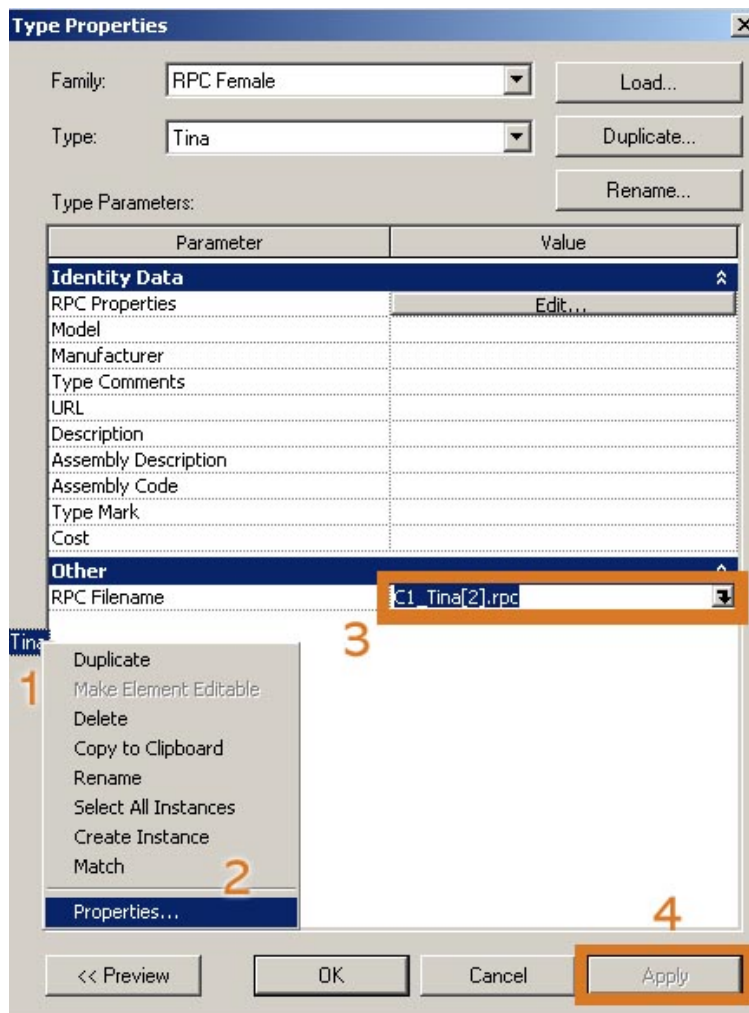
Type Properties

Family: RPC Female
Load...

Type: Tina
Duplicate...

Rename...

Type Parameters:

| Parameter | Value |
|---|---|
| **Identity Data** | |
| RPC Properties | Edit... |
| Model | |
| Manufacturer | |
| Type Comments | |
| URL | |
| Description | |
| Assembly Description | |
| Assembly Code | |
| Type Mark | |
| Cost | |
| **Other** | |
| RPC Filename | C1_Tina[2].rpc |

3

Tina

1

Duplicate
Make Element Editable
Delete
Copy to Clipboard
Rename
Select All Instances
Create Instance
Match
2
Properties...

4

<< Preview
OK
Cancel
Apply